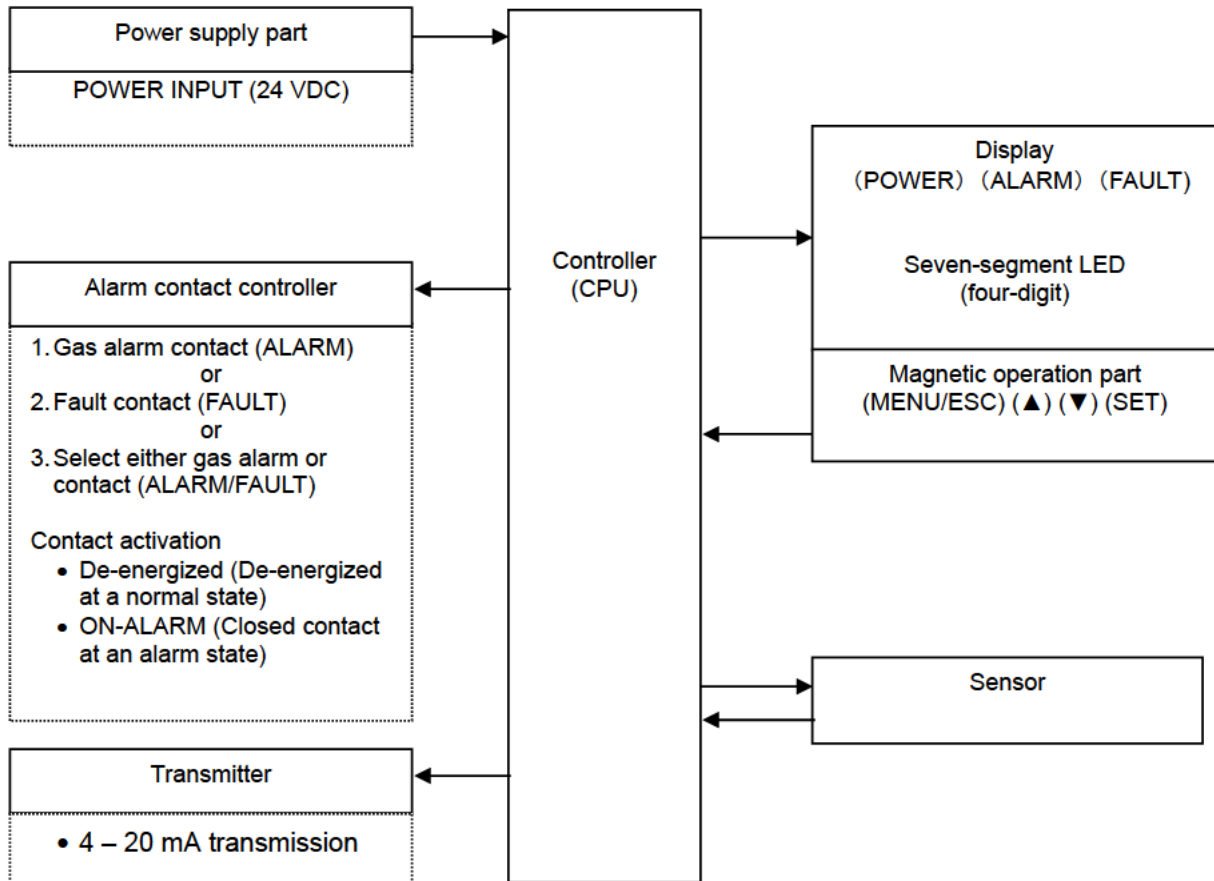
Power supply part

POWER INPUT (24 VDC)

Controller
(CPU)

Display
（POWER）（ALARM）（FAULT）

Seven-segment LED
(four-digit)

Magnetic operation part
(MENU/ESC) (▲) (▼) (SET)

Alarm contact controller

1. Gas alarm contact (ALARM)
or
2. Fault contact (FAULT)
or
3. Select either gas alarm or contact (ALARM/FAULT)

Contact activation
• De-energized (De-energized at a normal state)
• ON-ALARM (Closed contact at an alarm state)

Sensor

Transmitter

• 4 – 20 mA transmission